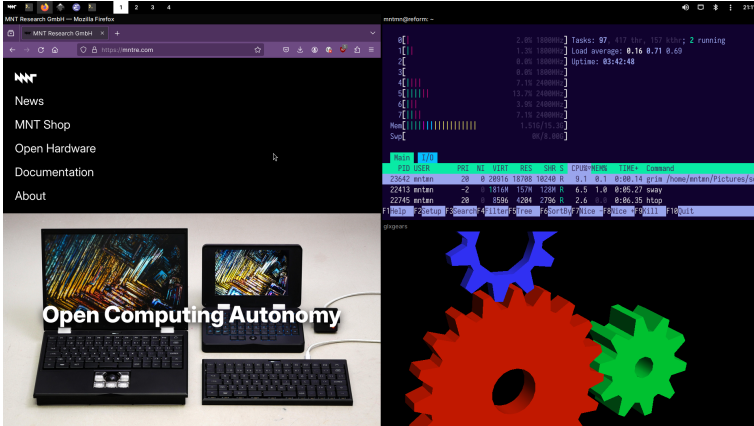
1 2 3 4

MNT Research GmbH — Mozilla Firefox

MNT Research GmbH

https://mntre.com

News

MNT Shop

Open Hardware

Documentation

About

Open Computing Autonomy

mntmn@reform: ~

0[ 2.0% 1800MHz]
1[| 1.3% 1800MHz]
2[ 0.0% 1800MHz]
3[ 0.0% 1800MHz]
4[||| 7.1% 2400MHz]
5[||||| 13.7% 2400MHz]
6[|| 3.9% 2400MHz]
7[||| 7.1% 2400MHz]
Mem[|||||||||||| 1.57G/15.3G]
Swp[ 0K/8.00G]

Tasks: 97, 417 thr, 157 kthr; 2 running
Load average: 0.16 0.71 0.69
Uptime: 03:42:48

Main I/O

| PID | USER | PRI | NI | VIRT | RES | SHR | S | CPU% | MEM% | TIME+ | Command |
|---|---|---|---|---|---|---|---|---|---|---|---|
| 23642 | mntmn | 20 | 0 | 20916 | 18708 | 10240 | R | 9.1 | 0.1 | 0:00.14 | grim /home/mntmn/Pictures/s |
| 22413 | mntmn | -2 | 0 | 1816M | 157M | 128M | R | 6.5 | 1.0 | 0:05.27 | sway |
| 22745 | mntmn | 20 | 0 | 8596 | 4204 | 2796 | R | 2.6 | 0.0 | 0:06.35 | htop |

F1Help F2Setup F3Search F4Filter F5Tree F6SortBy F7Nice - F8Nice + F9Kill F10Quit

glxgears